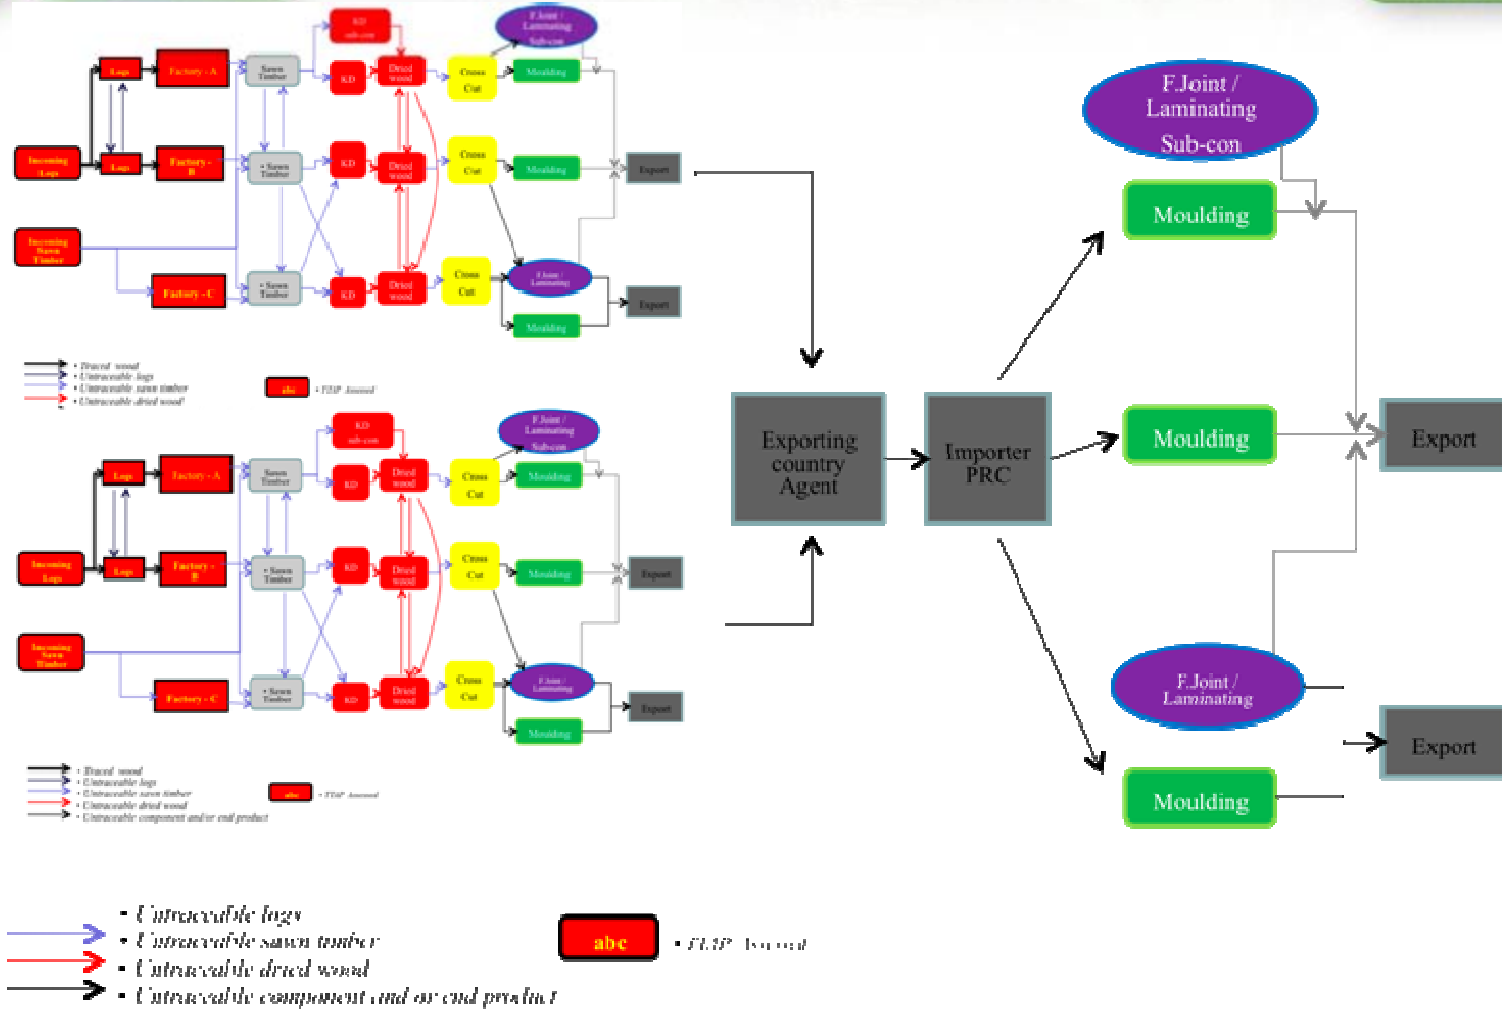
KD sub-con

F.Joint / Laminating Sub-con

Logs

Factory - A

Sawn Timber

KD

Dried wood

Cross Cut

Moulding

Incoming Logs

Logs

Factory - B

Sawn Timber

KD

Dried wood

Cross Cut

Moulding

Export

Incoming Sawn Timber

Factory - C

Sawn Timber

KD

Dried wood

Cross Cut

F.Joint / Laminating

Export

Moulding

• Traced wood
• Untraceable logs
• Untraceable sawn timber
• Untraceable dried wood

abc • TLTP licensed

KD sub-con

F.Joint / Laminating Sub-con

Logs

Factory - A

Sawn Timber

KD

Dried wood

Cross Cut

Moulding

Incoming Logs

Logs

Factory - B

Sawn Timber

KD

Dried wood

Cross Cut

Moulding

Export

Incoming Sawn Timber

Factory - C

Sawn Timber

KD

Dried wood

Cross Cut

F.Joint / Laminating

Export

Moulding

• Traced wood
• Untraceable logs
• Untraceable sawn timber
• Untraceable dried wood
• Untraceable component and/or end product

abc • TLTP licensed

Exporting country Agent

Importer PRC

F.Joint / Laminating Sub-con

Moulding

Moulding

Export

F.Joint / Laminating

Export

Moulding

• Untraceable logs
• Untraceable sawn timber
• Untraceable dried wood
• Untraceable component and or end product

abc • TLTP licensed